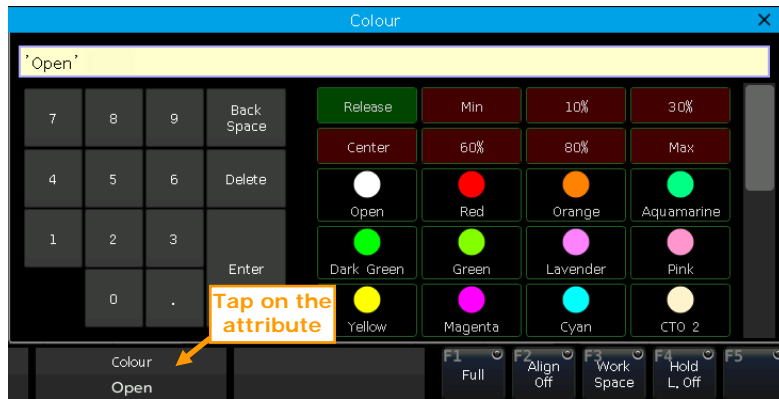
Colour

'Open'

7 8 9 Back Space
4 5 6 Delete
1 2 3 Enter
0 .

Release Min 10% 30%
Center 60% 80% Max
Open Red Orange Aquamarine
Dark Green Green Lavender Pink
Yellow Magenta Cyan CTO 2

Tap on the attribute

Colour
Open

F1 Full
F2 Align Off
F3 Work Space
F4 Hold L. Off
F5